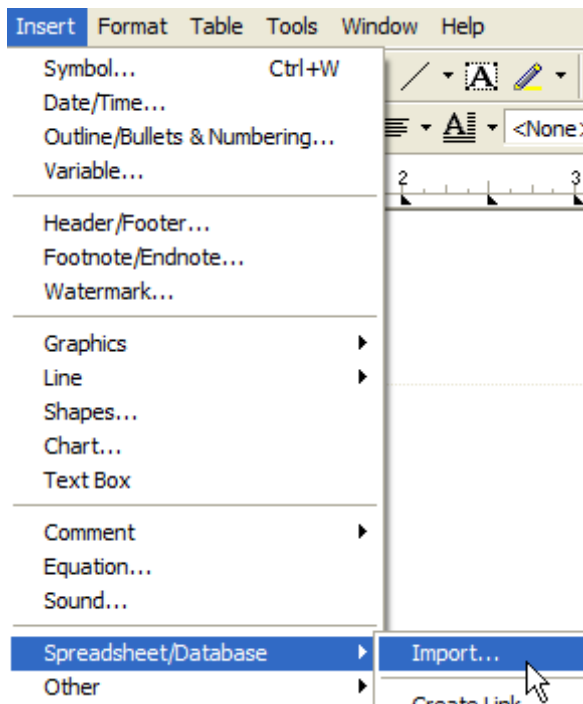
Insert Format Table Tools Window Help

Symbol... Ctrl+W
Date/Time...
Outline/Bullets & Numbering...
Variable...

Header/Footer...
Footnote/Endnote...
Watermark...

Graphics
Line
Shapes...
Chart...
Text Box

Comment
Equation...
Sound...

Spreadsheet/Database
Other

<None>

2 3

Import...
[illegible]